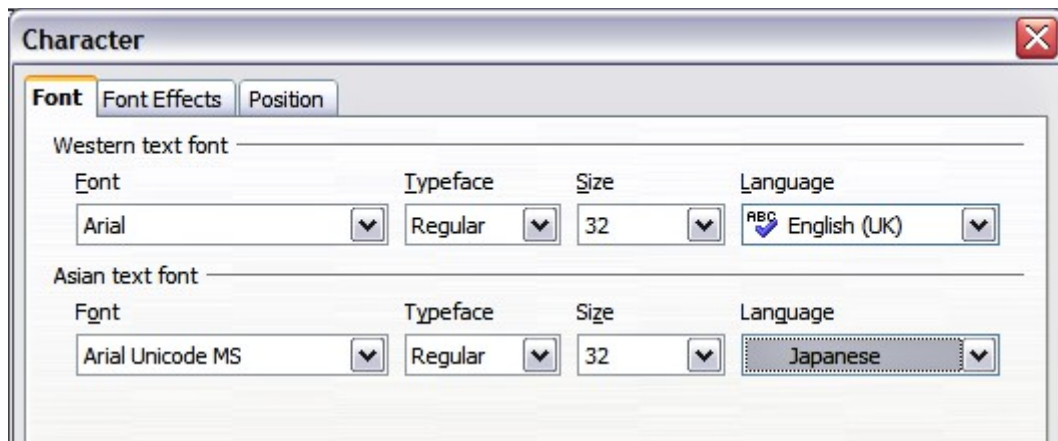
Character

Font | Font Effects | Position

Western text font

| Font | Typeface | Size | Language |
|---|---|---|---|
| Arial | Regular | 32 | ABC English (UK) |

Asian text font

| Font | Typeface | Size | Language |
|---|---|---|---|
| Arial Unicode MS | Regular | 32 | Japanese |